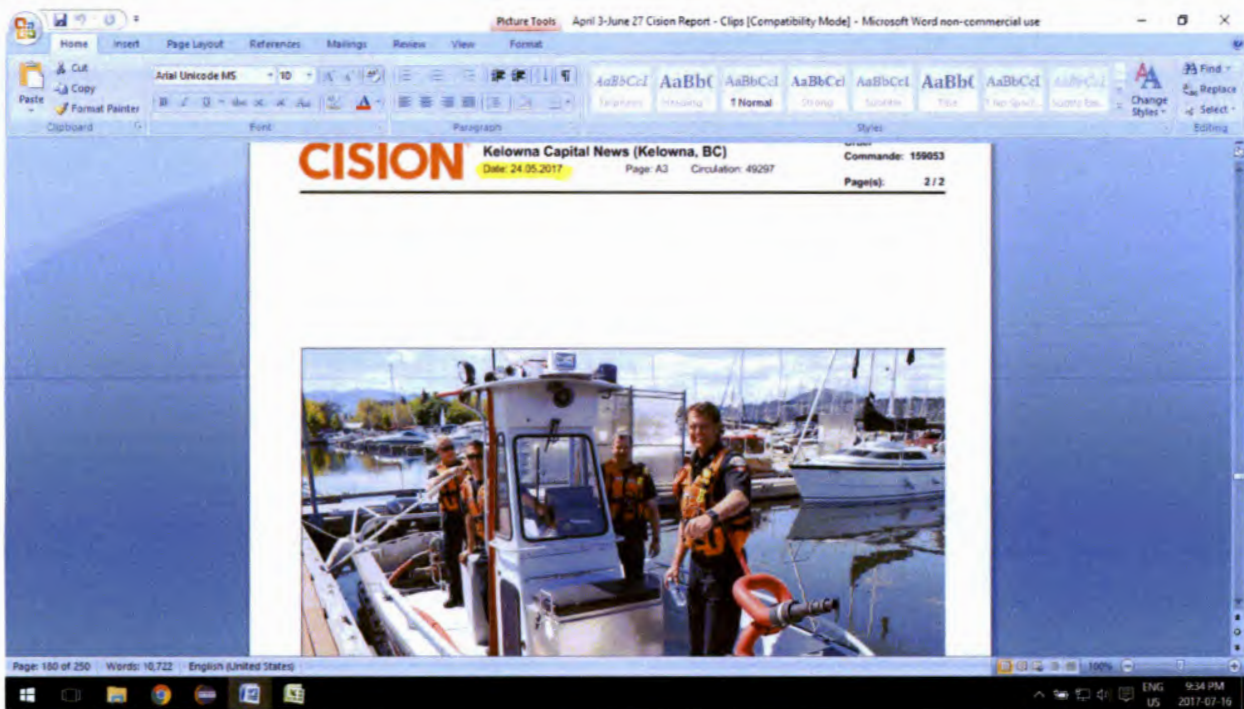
Picture Tools April 3-June 27 Cision Report - Clips [Compatibility Mode] - Microsoft Word non-commercial use

Home Insert Page Layout References Mailings Review View Format

Cut Copy Paste Format Painter Clipboard

Arial Unicode MS 10

Font

Paragraph

AaBbCcI AaBb( AaBbCcI AaBbCcI AaBbCcI AaBb( AaBbCcI AaBbCcI

¶ Normal

Styles

Change Styles

Find Replace Select Editing

CISION Kelowna Capital News (Kelowna, BC)
Date: 24.05.2017 Page: A3 Circulation: 49297

Commande: 159053
Page(s): 2 / 2

Page: 180 of 250 Words: 10,722 English (United States)

100%

ENG US 9:34 PM 2017-07-16